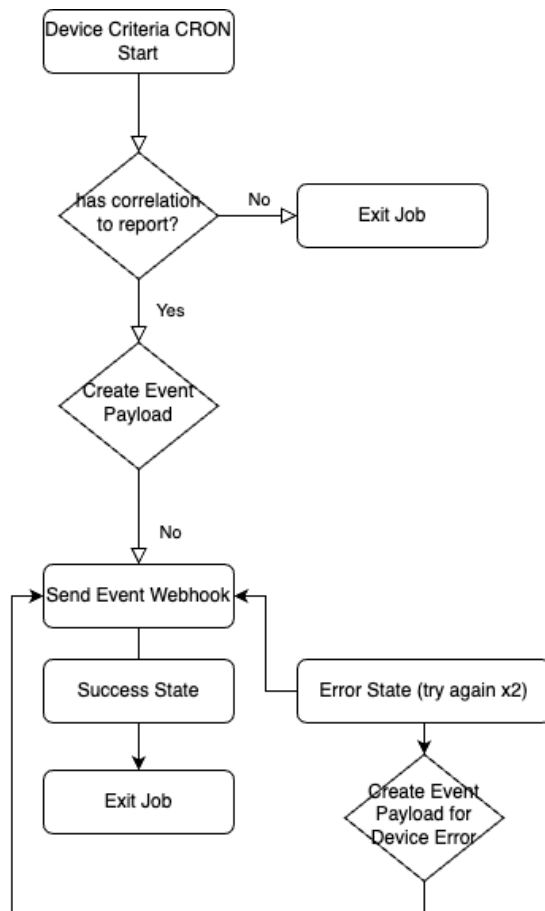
Device Criteria CRON Start

has correlation to report?

No

Exit Job

Yes

Create Event Payload

No

Send Event Webhook

Success State

Error State (try again x2)

Exit Job

Create Event Payload for Device Error